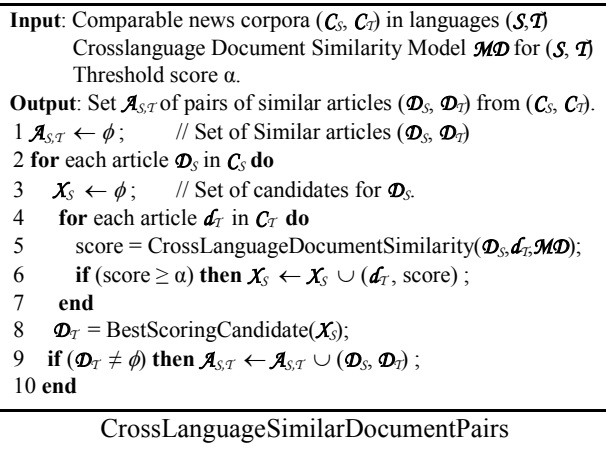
**Input**: Comparable news corpora ($\mathcal{C}_S$, $\mathcal{C}_T$) in languages ($\mathcal{S}$,$\mathcal{T}$)
Crosslanguage Document Similarity Model $\mathcal{MD}$ for ($\mathcal{S}$, $\mathcal{T}$)
Threshold score α.
**Output**: Set $\mathcal{A}_{S,T}$ of pairs of similar articles ($\mathcal{D}_S$, $\mathcal{D}_T$) from ($\mathcal{C}_S$, $\mathcal{C}_T$).
1 $\mathcal{A}_{S,T} \leftarrow \phi$ ;   // Set of Similar articles ($\mathcal{D}_S$, $\mathcal{D}_T$)
2 **for** each article $\mathcal{D}_S$ in $\mathcal{C}_S$ **do**
3   $\mathcal{X}_S \leftarrow \phi$ ;   // Set of candidates for $\mathcal{D}_S$.
4   **for** each article $d_T$ in $\mathcal{C}_T$ **do**
5     score = CrossLanguageDocumentSimilarity($\mathcal{D}_S$,$d_T$,$\mathcal{MD}$);
6     **if** (score ≥ α) **then** $\mathcal{X}_S \leftarrow \mathcal{X}_S \cup$ ($d_T$, score) ;
7   **end**
8   $\mathcal{D}_T$ = BestScoringCandidate($\mathcal{X}_S$);
9   **if** ($\mathcal{D}_T \neq \phi$) **then** $\mathcal{A}_{S,T} \leftarrow \mathcal{A}_{S,T} \cup$ ($\mathcal{D}_S$, $\mathcal{D}_T$) ;
10 **end**

CrossLanguageSimilarDocumentPairs